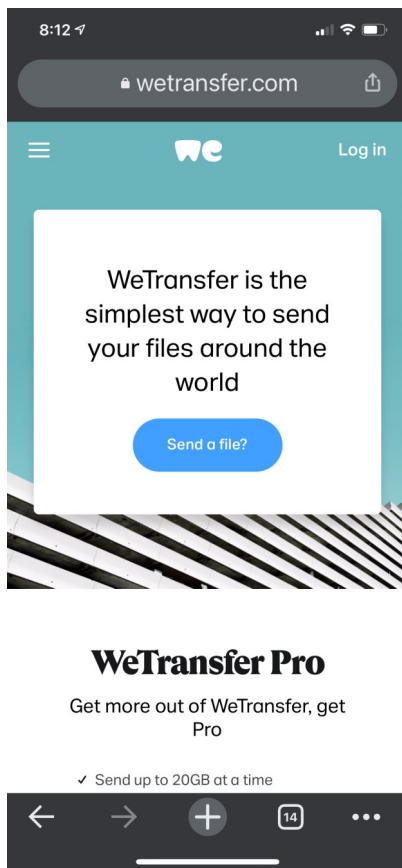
8:12

wetransfer.com

we

Log in

WeTransfer is the simplest way to send your files around the world

Send a file?

WeTransfer Pro

Get more out of WeTransfer, get Pro

✓ Send up to 20GB at a time

14

•••